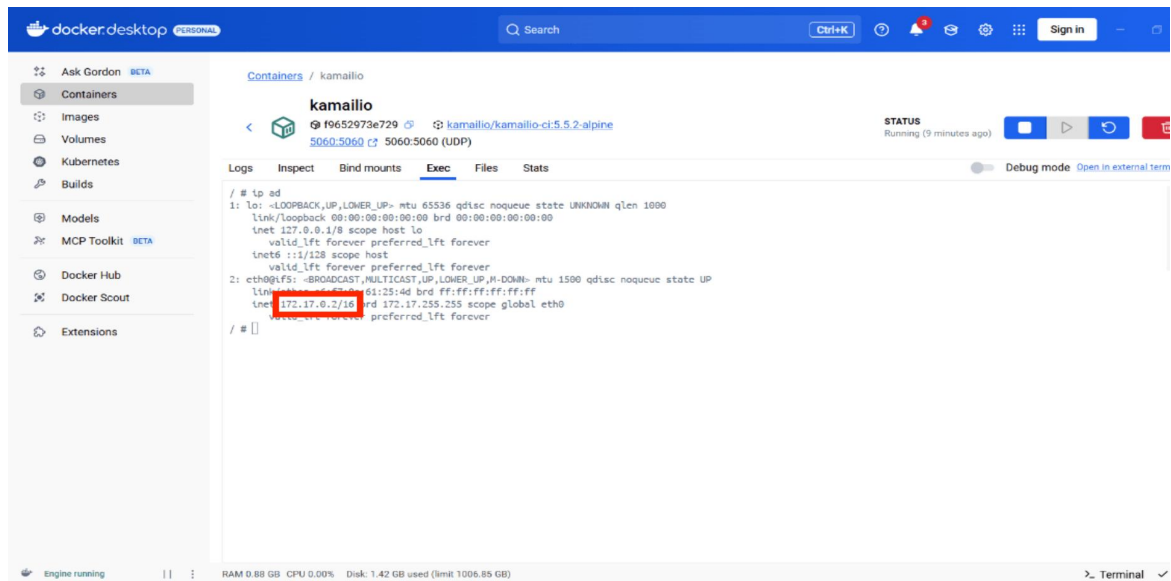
docker desktop PERSONAL

Search Ctrl+K

3

Sign in

Ask Gordon BETA
Containers
Images
Volumes
Kubernetes
Builds
Models
MCP Toolkit BETA
Docker Hub
Docker Scout
Extensions

Containers / kamailio

kamailio
f9652973e729
kamailio/kamailio-ci:5.5.2-alpine
5060:5060 5060:5060 (UDP)

STATUS
Running (9 minutes ago)

Logs Inspect Bind mounts Exec Files Stats

Debug mode Open in external term

/ # ip ad
1: lo: <LOOPBACK,UP,LOWER_UP> mtu 65536 qdisc noqueue state UNKNOWN qlen 1000
link/loopback 00:00:00:00:00:00 brd 00:00:00:00:00:00
inet 127.0.0.1/8 scope host lo
valid_lft forever preferred_lft forever
inet6 ::1/128 scope host
valid_lft forever preferred_lft forever
2: eth0@if5: <BROADCAST,MULTICAST,UP,LOWER_UP,M-DOWN> mtu 1500 qdisc noqueue state UP
link/ether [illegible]:61:25:4d brd ff:ff:ff:ff:ff:ff
inet 172.17.0.2/16 brd 172.17.255.255 scope global eth0
valid_lft forever preferred_lft forever
/ #

Engine running

RAM 0.88 GB CPU 0.00% Disk: 1.42 GB used (limit 1006.85 GB)

>_ Terminal